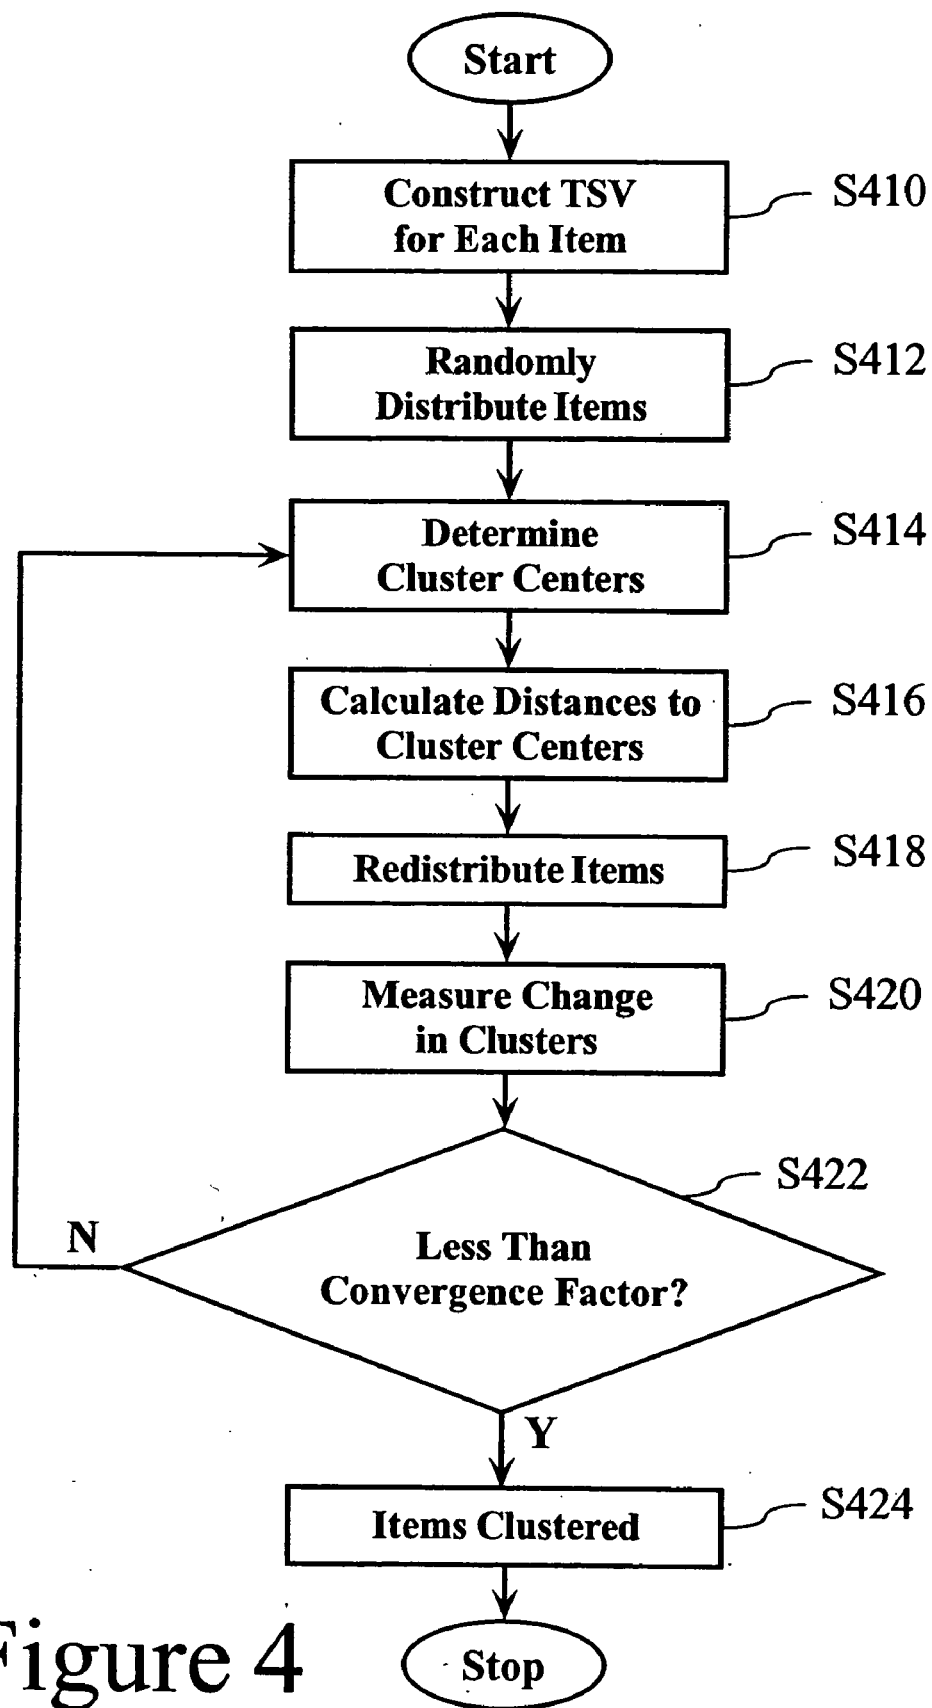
Start

Construct TSV for Each Item

S410

Randomly Distribute Items

S412

Determine Cluster Centers

S414

Calculate Distances to Cluster Centers

S416

Redistribute Items

S418

Measure Change in Clusters

S420

S422

N

Less Than Convergence Factor?

Y

Items Clustered

S424

Stop

Figure 4